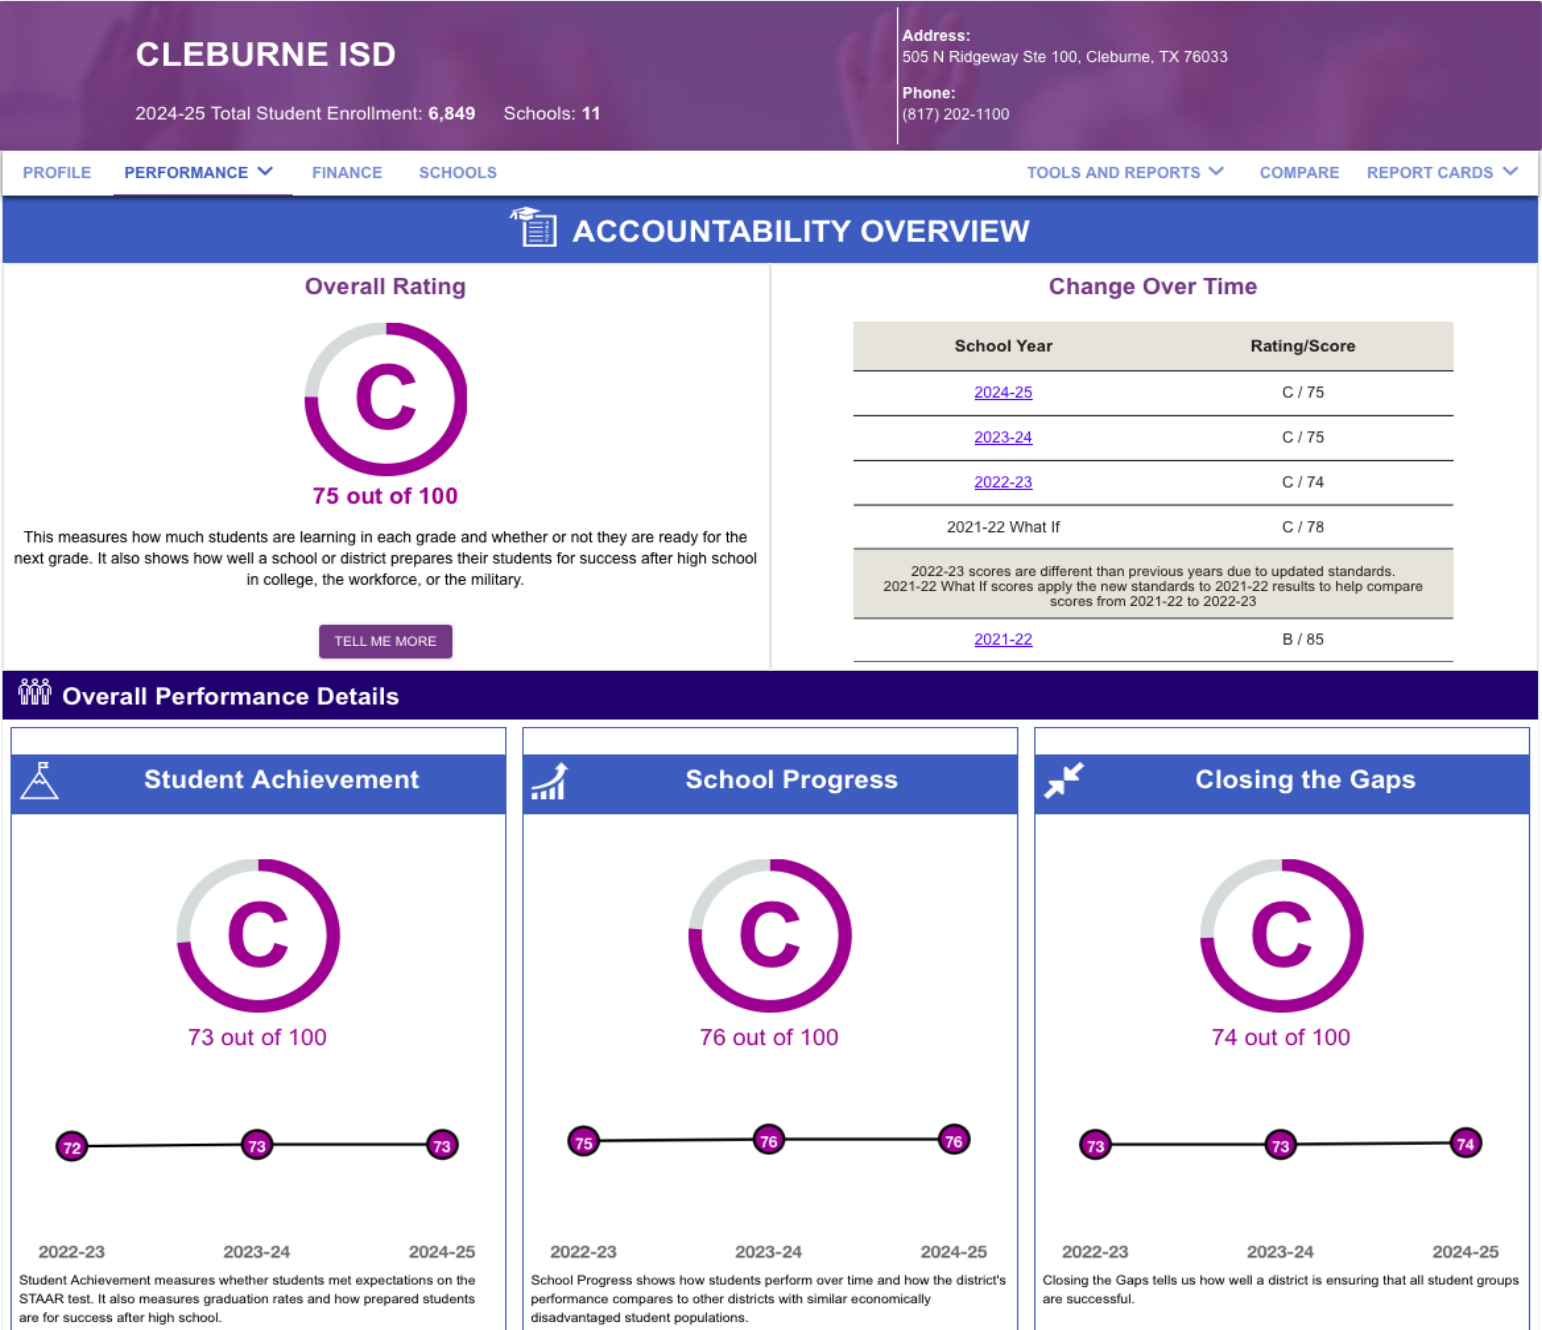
CLEBURNE ISD

2024-25 Total Student Enrollment: 6,849 Schools: 11

Address:
505 N Ridgeway Ste 100, Cleburne, TX 76033

Phone:
(817) 202-1100

PROFILE PERFORMANCE FINANCE SCHOOLS TOOLS AND REPORTS COMPARE REPORT CARDS

ACCOUNTABILITY OVERVIEW

Overall Rating

C

75 out of 100

This measures how much students are learning in each grade and whether or not they are ready for the next grade. It also shows how well a school or district prepares their students for success after high school in college, the workforce, or the military.

TELL ME MORE

Change Over Time

| School Year | Rating/Score |
|---|---|
| 2024-25 | C / 75 |
| 2023-24 | C / 75 |
| 2022-23 | C / 74 |
| 2021-22 What If | C / 78 |
| 2022-23 scores are different than previous years due to updated standards. 2021-22 What If scores apply the new standards to 2021-22 results to help compare scores from 2021-22 to 2022-23 | |
| 2021-22 | B / 85 |

Overall Performance Details

Student Achievement

C

73 out of 100

72 73 73

2022-23 2023-24 2024-25

Student Achievement measures whether students met expectations on the STAAR test. It also measures graduation rates and how prepared students are for success after high school.

School Progress

C

76 out of 100

75 76 76

2022-23 2023-24 2024-25

School Progress shows how students perform over time and how the district's performance compares to other districts with similar economically disadvantaged student populations.

Closing the Gaps

C

74 out of 100

73 73 74

2022-23 2023-24 2024-25

Closing the Gaps tells us how well a district is ensuring that all student groups are successful.